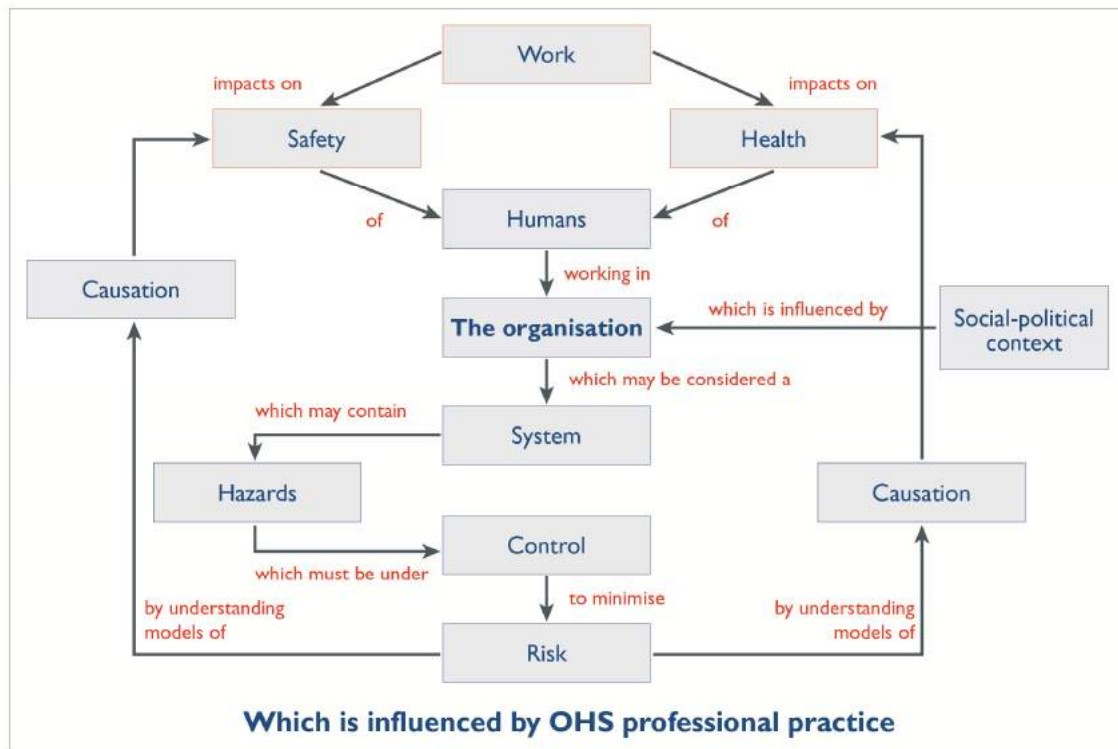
Work

impacts on

impacts on

Safety

Health

of

Humans

of

Causation

working in

The organisation

which is influenced by

Social-political context

which may be considered a

which may contain

System

Hazards

Causation

Control

which must be under

to minimise

by understanding models of

by understanding models of

Risk

Which is influenced by OHS professional practice